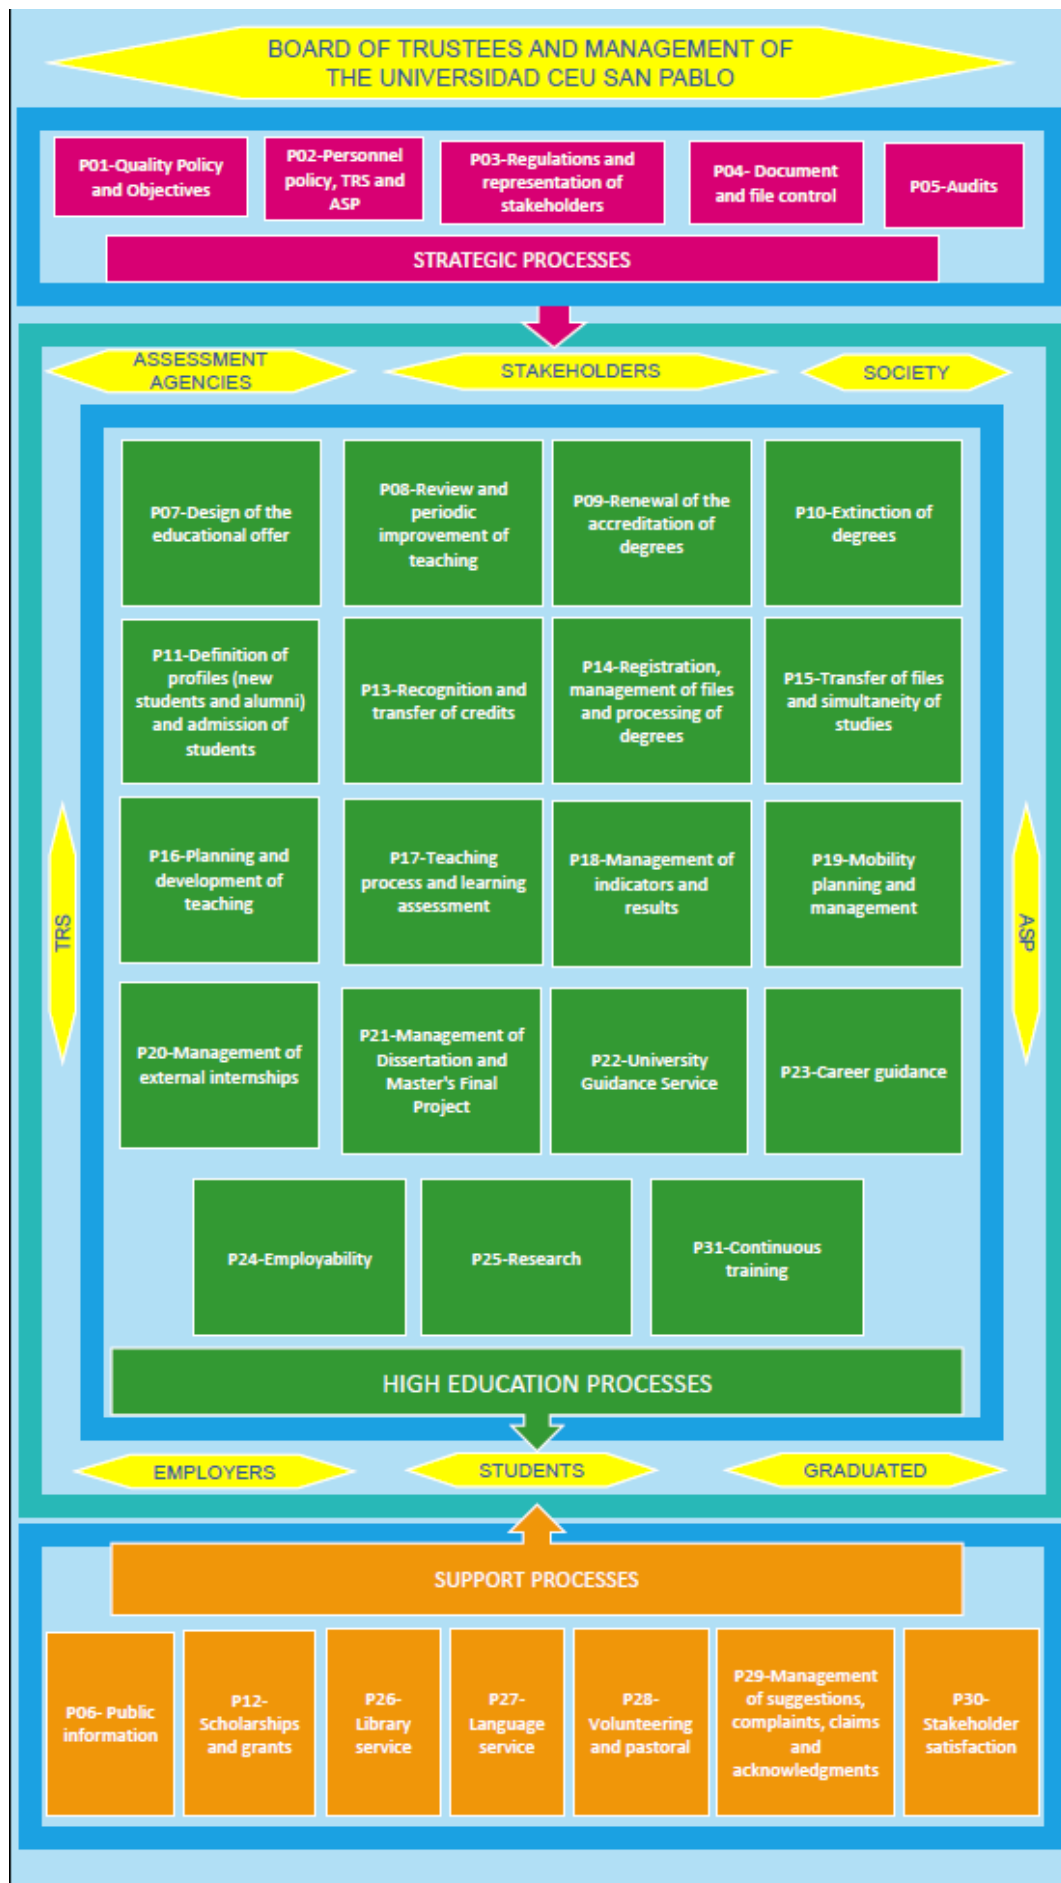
BOARD OF TRUSTEES AND MANAGEMENT OF THE UNIVERSIDAD CEU SAN PABLO

P01-Quality Policy and Objectives

P02-Personnel policy, TRS and ASP

P03-Regulations and representation of stakeholders

P04- Document and file control

P05-Audits

STRATEGIC PROCESSES

ASSESSMENT AGENCIES

STAKEHOLDERS

SOCIETY

TRS

ASP

P07-Design of the educational offer

P08-Review and periodic improvement of teaching

P09-Renewal of the accreditation of degrees

P10-Extinction of degrees

P11-Definition of profiles (new students and alumni) and admission of students

P13-Recognition and transfer of credits

P14-Registration, management of files and processing of degrees

P15-Transfer of files and simultaneity of studies

P16-Planning and development of teaching

P17-Teaching process and learning assessment

P18-Management of indicators and results

P19-Mobility planning and management

P20-Management of external internships

P21-Management of Dissertation and Master's Final Project

P22-University Guidance Service

P23-Career guidance

P24-Employability

P25-Research

P31-Continuous training

HIGH EDUCATION PROCESSES

EMPLOYERS

STUDENTS

GRADUATED

SUPPORT PROCESSES

P06- Public information

P12- Scholarships and grants

P26- Library service

P27- Language service

P28- Volunteering and pastoral

P29-Management of suggestions, complaints, claims and acknowledgments

P30- Stakeholder satisfaction